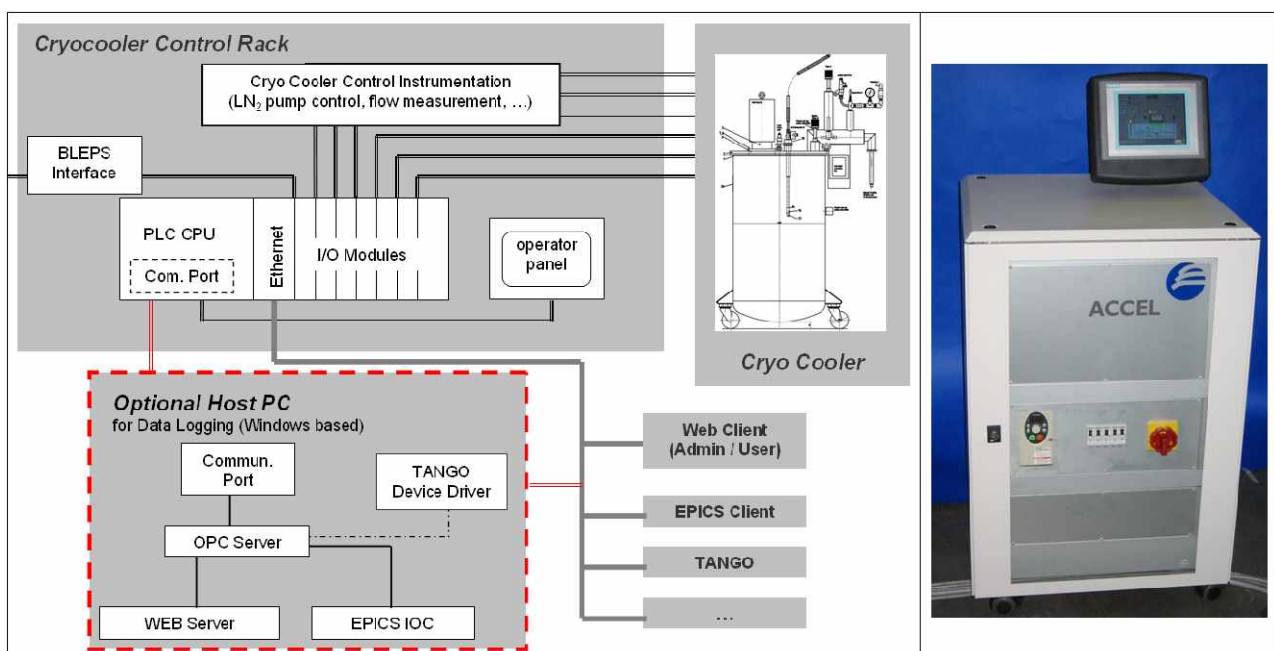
Cryocooler Control Rack

Cryo Cooler Control Instrumentation (LN$_2$ pump control, flow measurement, ...)

BLEPS Interface

PLC CPU

Com. Port

Ethernet

I/O Modules

operator panel

Cryo Cooler

Optional Host PC
for Data Logging (Windows based)

Commun. Port

TANGO Device Driver

OPC Server

WEB Server

EPICS IOC

Web Client (Admin / User)

EPICS Client

TANGO

...

ACCEL